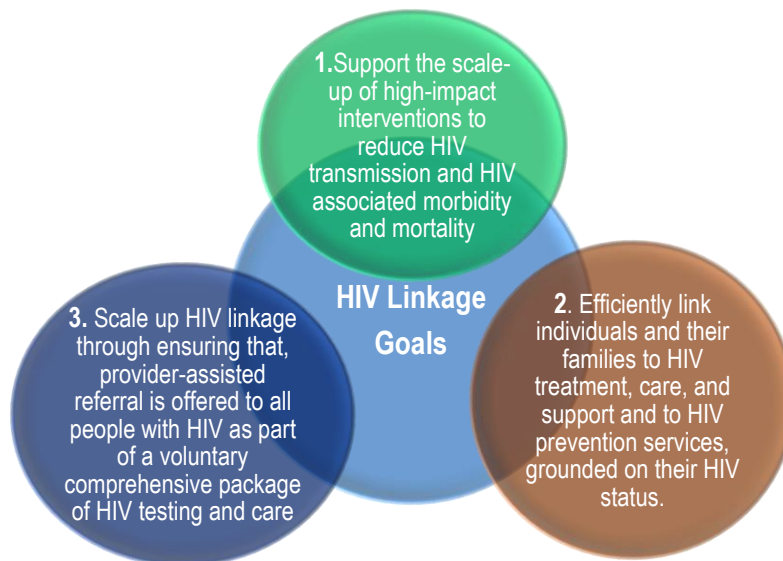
1.Support the scale-up of high-impact interventions to reduce HIV transmission and HIV associated morbidity and mortality

HIV Linkage Goals

3. Scale up HIV linkage through ensuring that, provider-assisted referral is offered to all people with HIV as part of a voluntary comprehensive package of HIV testing and care

2. Efficiently link individuals and their families to HIV treatment, care, and support and to HIV prevention services, grounded on their HIV status.